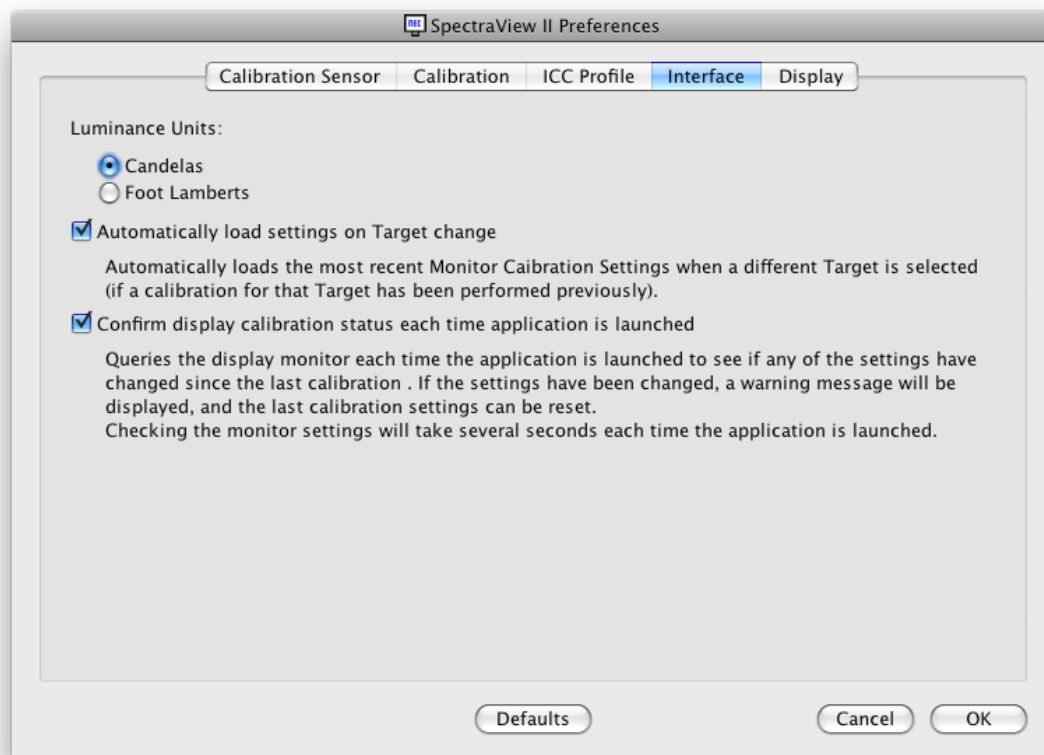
SpectraView II Preferences

Calibration Sensor | Calibration | ICC Profile | Interface | Display

Luminance Units:

Candelas
Foot Lamberts

Automatically load settings on Target change

Automatically loads the most recent Monitor Caibration Settings when a different Target is selected (if a calibration for that Target has been performed previously).

Confirm display calibration status each time application is launched

Queries the display monitor each time the application is launched to see if any of the settings have changed since the last calibration . If the settings have been changed, a warning message will be displayed, and the last calibration settings can be reset.
Checking the monitor settings will take several seconds each time the application is launched.

Defaults

Cancel

OK